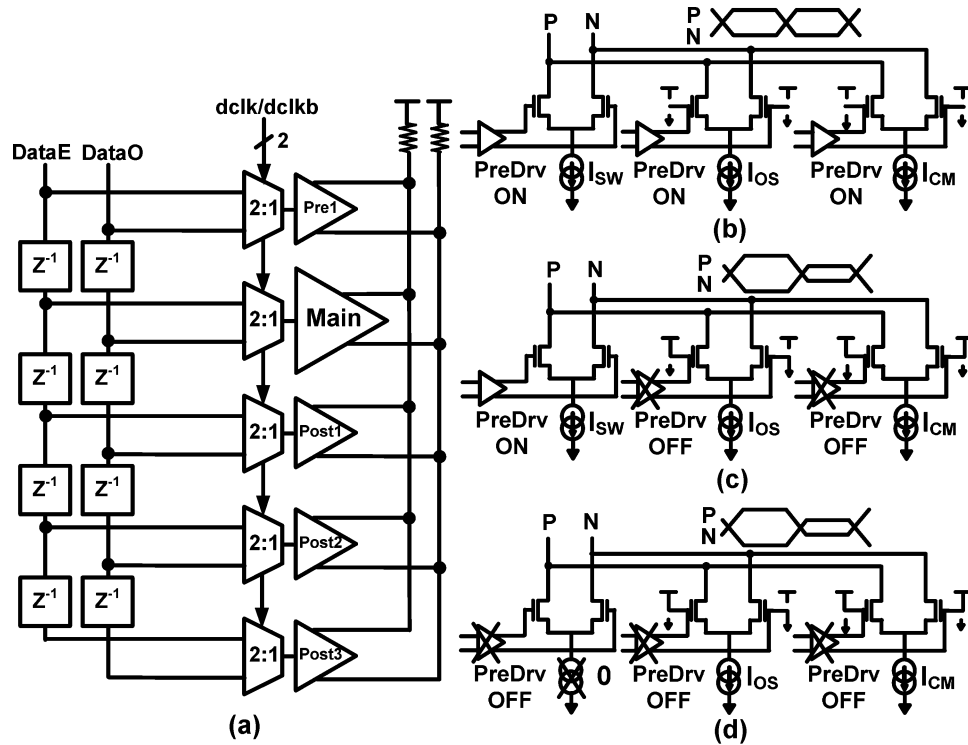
dclk/dclkb
2
DataE DataO
$Z^{-1}$ $Z^{-1}$
$Z^{-1}$ $Z^{-1}$
$Z^{-1}$ $Z^{-1}$
$Z^{-1}$ $Z^{-1}$
2:1 Pre1
2:1 Main
2:1 Post1
2:1 Post2
2:1 Post3
(a)

P N
P
N
PreDrv ON $I_{SW}$
PreDrv ON $I_{OS}$
PreDrv ON $I_{CM}$
(b)

P N
P
N
PreDrv ON $I_{SW}$
PreDrv OFF $I_{OS}$
PreDrv OFF $I_{CM}$
(c)

P N
P
N
PreDrv OFF 0
PreDrv OFF $I_{OS}$
PreDrv OFF $I_{CM}$
(d)